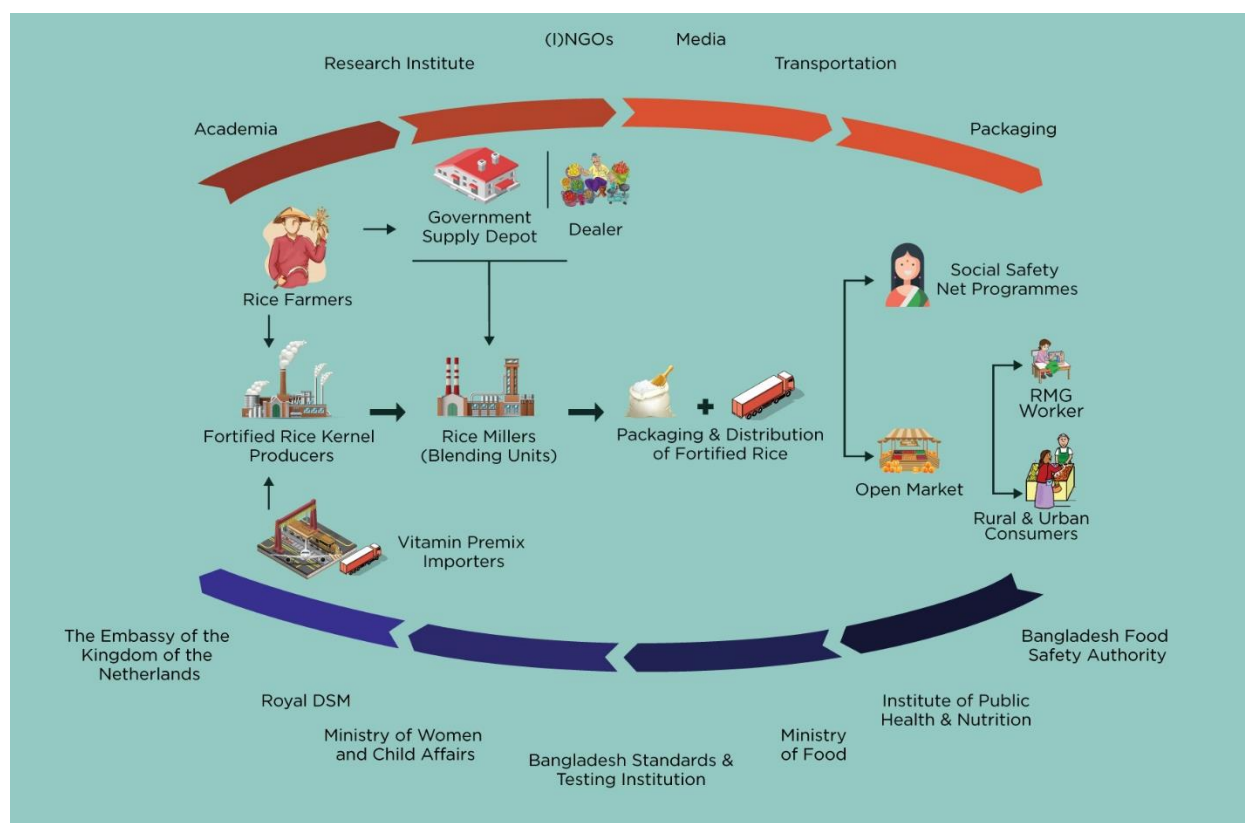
(I)NGOs

Media

Research Institute

Transportation

Academia

Packaging

Government Supply Depot

Dealer

Rice Farmers

Social Safety Net Programmes

RMG Worker

Fortified Rice Kernel Producers

Rice Millers (Blending Units)

Packaging & Distribution of Fortified Rice

Open Market

Rural & Urban Consumers

Vitamin Premix Importers

The Embassy of the Kingdom of the Netherlands

Royal DSM

Ministry of Women and Child Affairs

Bangladesh Standards & Testing Institution

Ministry of Food

Institute of Public Health & Nutrition

Bangladesh Food Safety Authority